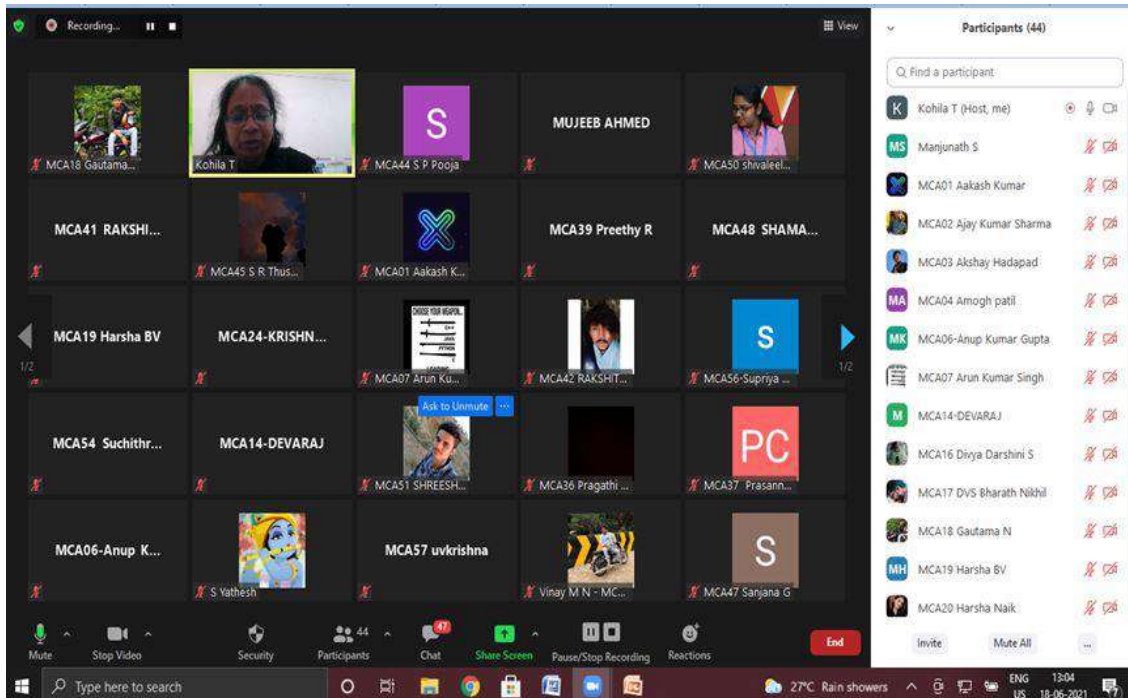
Recording...

View

MCA18 Gautama...
Kohila T
S
MCA44 S P Pooja
MUJEEB AHMED
MCA50 shivaleel...

MCA41 RAKSHI...
MCA45 S R Thus...
MCA01 Aakash K...
MCA39 Preethy R
MCA48 SHAMA...

1/2
MCA19 Harsha BV
MCA24-KRISHN...
MCA07 Arun Ku...
MCA42 RAKSHIT...
S
MCA56-Supriya ...
1/2

MCA54 Suchithr...
MCA14-DEVARAJ
Ask to Unmute
MCA51 SHREESH...
MCA36 Pragathi ...
PC
MCA37 Prasann...

MCA06-Anup K...
S Yathesh
MCA57 uvkrishna
Vinay M N - MC...
S
MCA47 Sanjana G

Mute
Stop Video
Security
44
Participants
47
Chat
Share Screen
Pause/Stop Recording
Reactions
End

Participants (44)
Find a participant
K Kohila T (Host, me)
MS Manjunath S
MCA01 Aakash Kumar
MCA02 Ajay Kumar Sharma
MCA03 Akshay Hadapad
MA MCA04 Amogh patil
MK MCA06-Anup Kumar Gupta
MCA07 Arun Kumar Singh
M MCA14-DEVARAJ
MCA16 Divya Darshini S
MCA17 DVS Bharath Nikhil
MCA18 Gautama N
MH MCA19 Harsha BV
MCA20 Harsha Naik
Invite
Mute All
...

Type here to search
27°C Rain showers
ENG US
13:04
18-06-2021